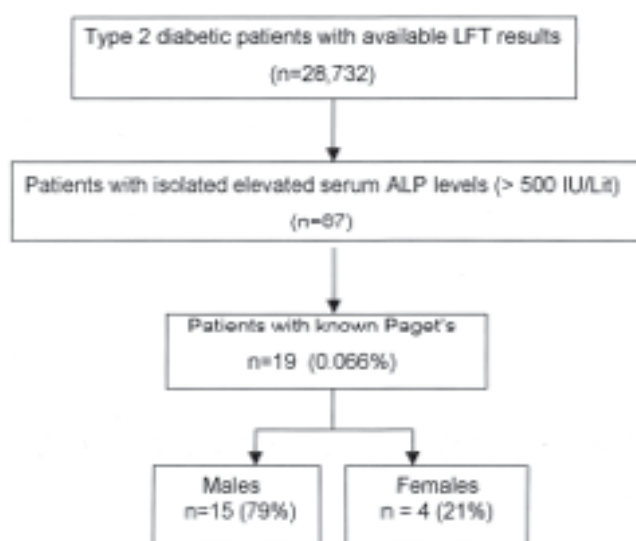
Type 2 diabetic patients with available LFT results
(n=28,732)

Patients with isolated elevated serum ALP levels (> 500 IU/Lit)
(n=67)

Patients with known Paget's
n=19 (0.066%)

Males
n=15 (79%)

Females
n = 4 (21%)